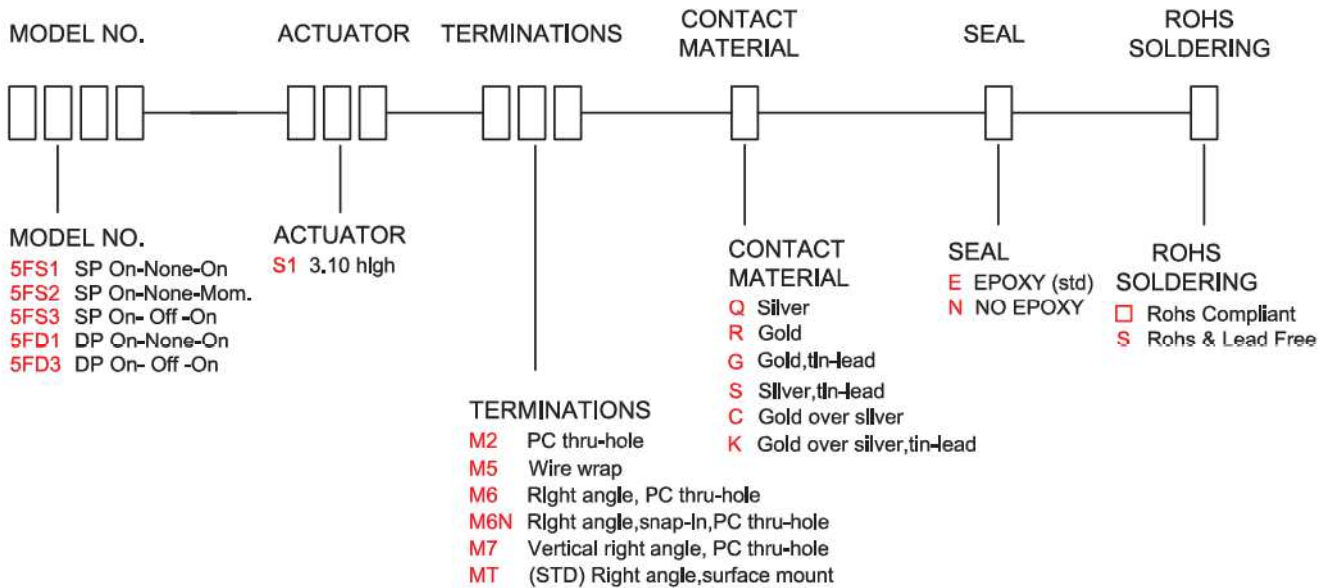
MODEL NO.

ACTUATOR

TERMINATIONS

CONTACT MATERIAL

SEAL

ROHS SOLDERING

MODEL NO.
5FS1 SP On-None-On
5FS2 SP On-None-Mom.
5FS3 SP On- Off -On
5FD1 DP On-None-On
5FD3 DP On- Off -On

ACTUATOR
S1 3.10 high

CONTACT MATERIAL
Q Silver
R Gold
G Gold,tin-lead
S Silver,tin-lead
C Gold over silver
K Gold over silver,tin-lead

SEAL
E EPOXY (std)
N NO EPOXY

ROHS SOLDERING
□ Rohs Compliant
S Rohs & Lead Free

TERMINATIONS
M2 PC thru-hole
M5 Wire wrap
M6 Right angle, PC thru-hole
M6N Right angle,snap-in,PC thru-hole
M7 Vertical right angle, PC thru-hole
MT (STD) Right angle,surface mount